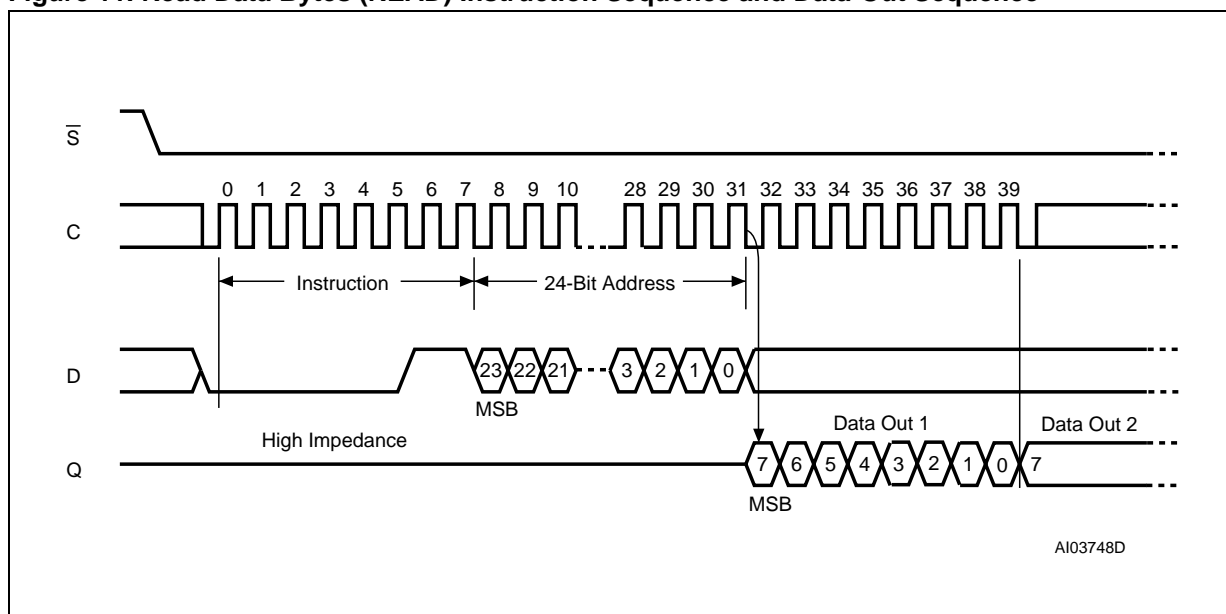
Figure 11. Read Data Bytes (READ) Instruction Sequence and Data-Out Sequence

$\overline{S}$

C

0 1 2 3 4 5 6 7 8 9 10 28 29 30 31 32 33 34 35 36 37 38 39

Instruction

24-Bit Address

D

23 22 21 3 2 1 0

MSB

Data Out 1

Data Out 2

High Impedance

Q

7 6 5 4 3 2 1 0 7

MSB

AI03748D